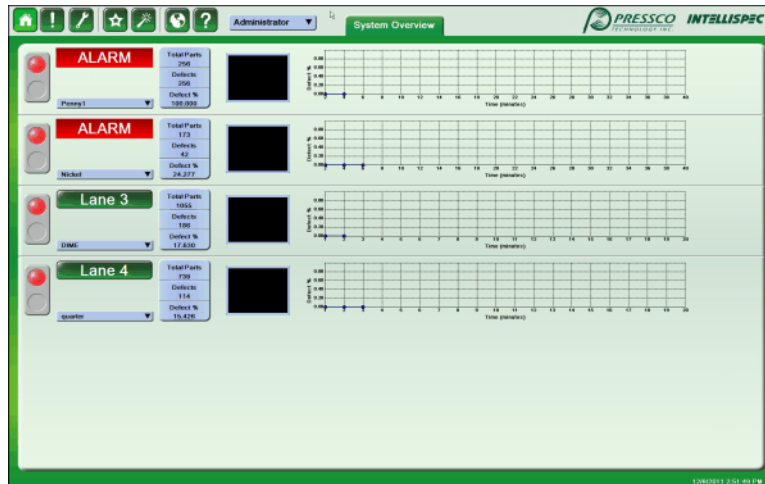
Administrator
System Overview
PRESSCO TECHNOLOGY INC.
INTELLISPEC

ALARM
Penny1
Total Parts
256
Defects
256
Defect %
100.000
Defect %
Time (minutes)

ALARM
Nickel
Total Parts
173
Defects
42
Defect %
24.277
Defect %
Time (minutes)

Lane 3
DIME
Total Parts
1055
Defects
186
Defect %
17.630
Defect %
Time (minutes)

Lane 4
quarter
Total Parts
739
Defects
114
Defect %
15.426
Defect %
Time (minutes)

12/8/2011 2:51:49 PM